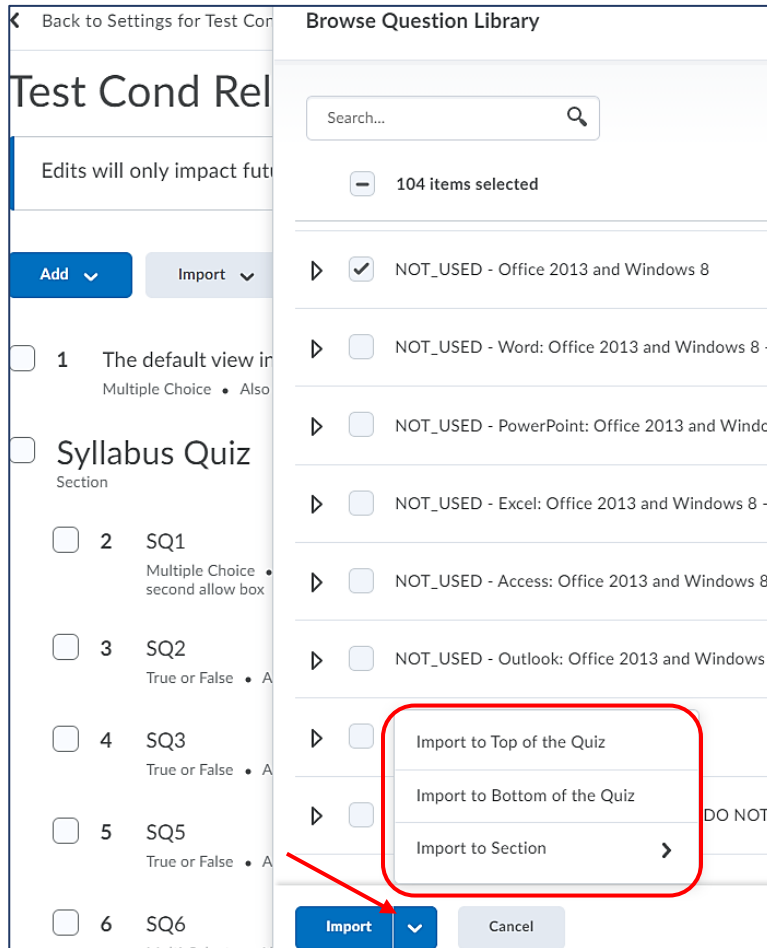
Back to Settings for Test Con

Test Cond Rel

Edits will only impact futu

Add

Import

1 The default view in
Multiple Choice • Also

Syllabus Quiz
Section

2 SQ1
Multiple Choice
second allow box

3 SQ2
True or False • A

4 SQ3
True or False • A

5 SQ5
True or False • A

6 SQ6

Browse Question Library

Search...

104 items selected

NOT_USED - Office 2013 and Windows 8

NOT_USED - Word: Office 2013 and Windows 8

NOT_USED - PowerPoint: Office 2013 and Windo

NOT_USED - Excel: Office 2013 and Windows 8

NOT_USED - Access: Office 2013 and Windows 8

NOT_USED - Outlook: Office 2013 and Windows

DO NOT

Import to Top of the Quiz

Import to Bottom of the Quiz

Import to Section

Import

Cancel